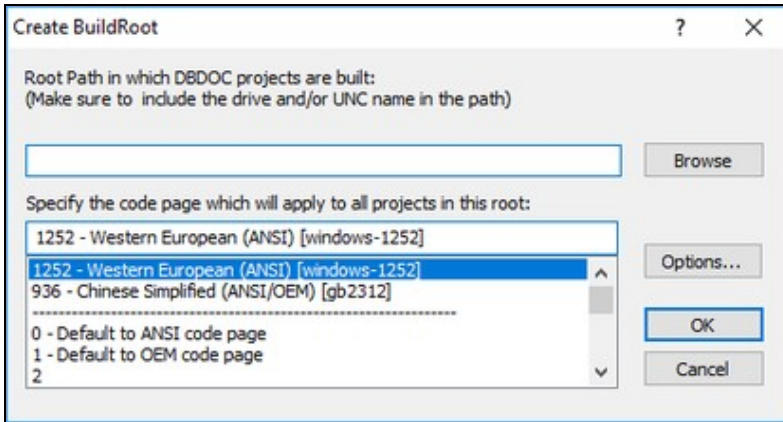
Create BuildRoot

?

X

Root Path in which DBDOC projects are built:
(Make sure to include the drive and/or UNC name in the path)

Browse

Specify the code page which will apply to all projects in this root:

1252 - Western European (ANSI) [windows-1252]

1252 - Western European (ANSI) [windows-1252]
936 - Chinese Simplified (ANSI/OEM) [gb2312]
--------------------------------------------------------
0 - Default to ANSI code page
1 - Default to OEM code page
2

Options...

OK

Cancel